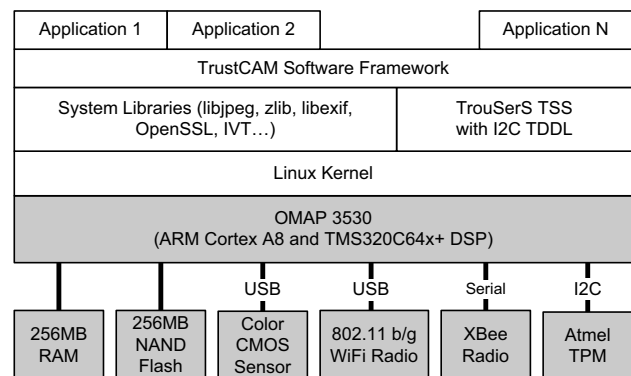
Application 1

Application 2

Application N

TrustCAM Software Framework

System Libraries (libjpeg, zlib, libexif, OpenSSL, IVT…)

TrouSerS TSS with I2C TDDL

Linux Kernel

OMAP 3530
(ARM Cortex A8 and TMS320C64x+ DSP)

USB

USB

Serial

I2C

256MB RAM

256MB NAND Flash

Color CMOS Sensor

802.11 b/g WiFi Radio

XBee Radio

Atmel TPM